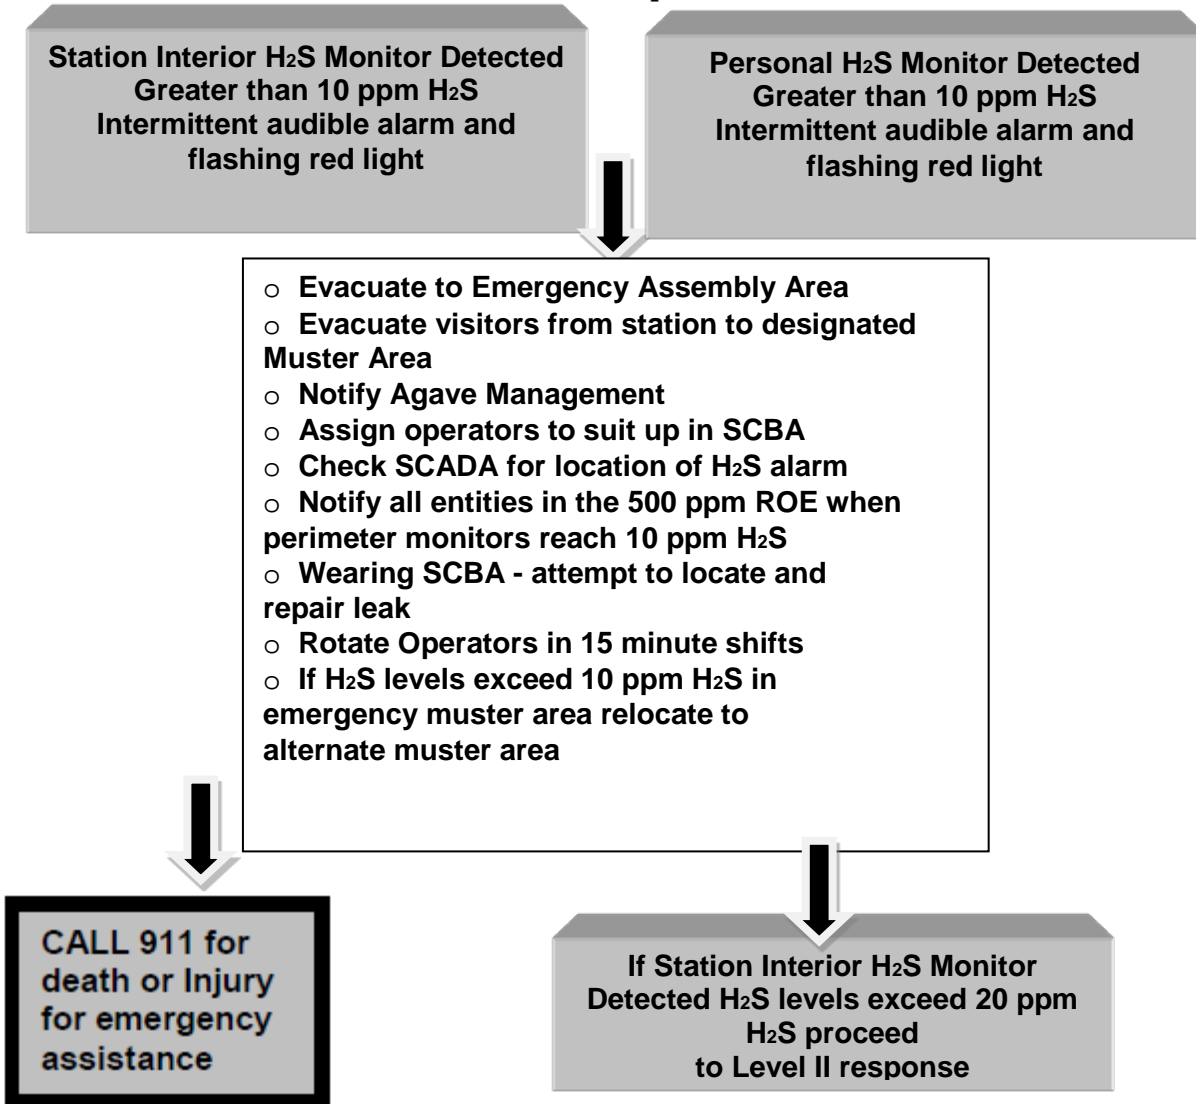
Station Interior $H_2S$ Monitor Detected Greater than 10 ppm $H_2S$ Intermittent audible alarm and flashing red light

Personal $H_2S$ Monitor Detected Greater than 10 ppm $H_2S$ Intermittent audible alarm and flashing red light

o Evacuate to Emergency Assembly Area
o Evacuate visitors from station to designated Muster Area
o Notify Agave Management
o Assign operators to suit up in SCBA
o Check SCADA for location of $H_2S$ alarm
o Notify all entities in the 500 ppm ROE when perimeter monitors reach 10 ppm $H_2S$
o Wearing SCBA - attempt to locate and repair leak
o Rotate Operators in 15 minute shifts
o If $H_2S$ levels exceed 10 ppm $H_2S$ in emergency muster area relocate to alternate muster area

CALL 911 for death or Injury for emergency assistance

If Station Interior $H_2S$ Monitor Detected $H_2S$ levels exceed 20 ppm $H_2S$ proceed to Level II response